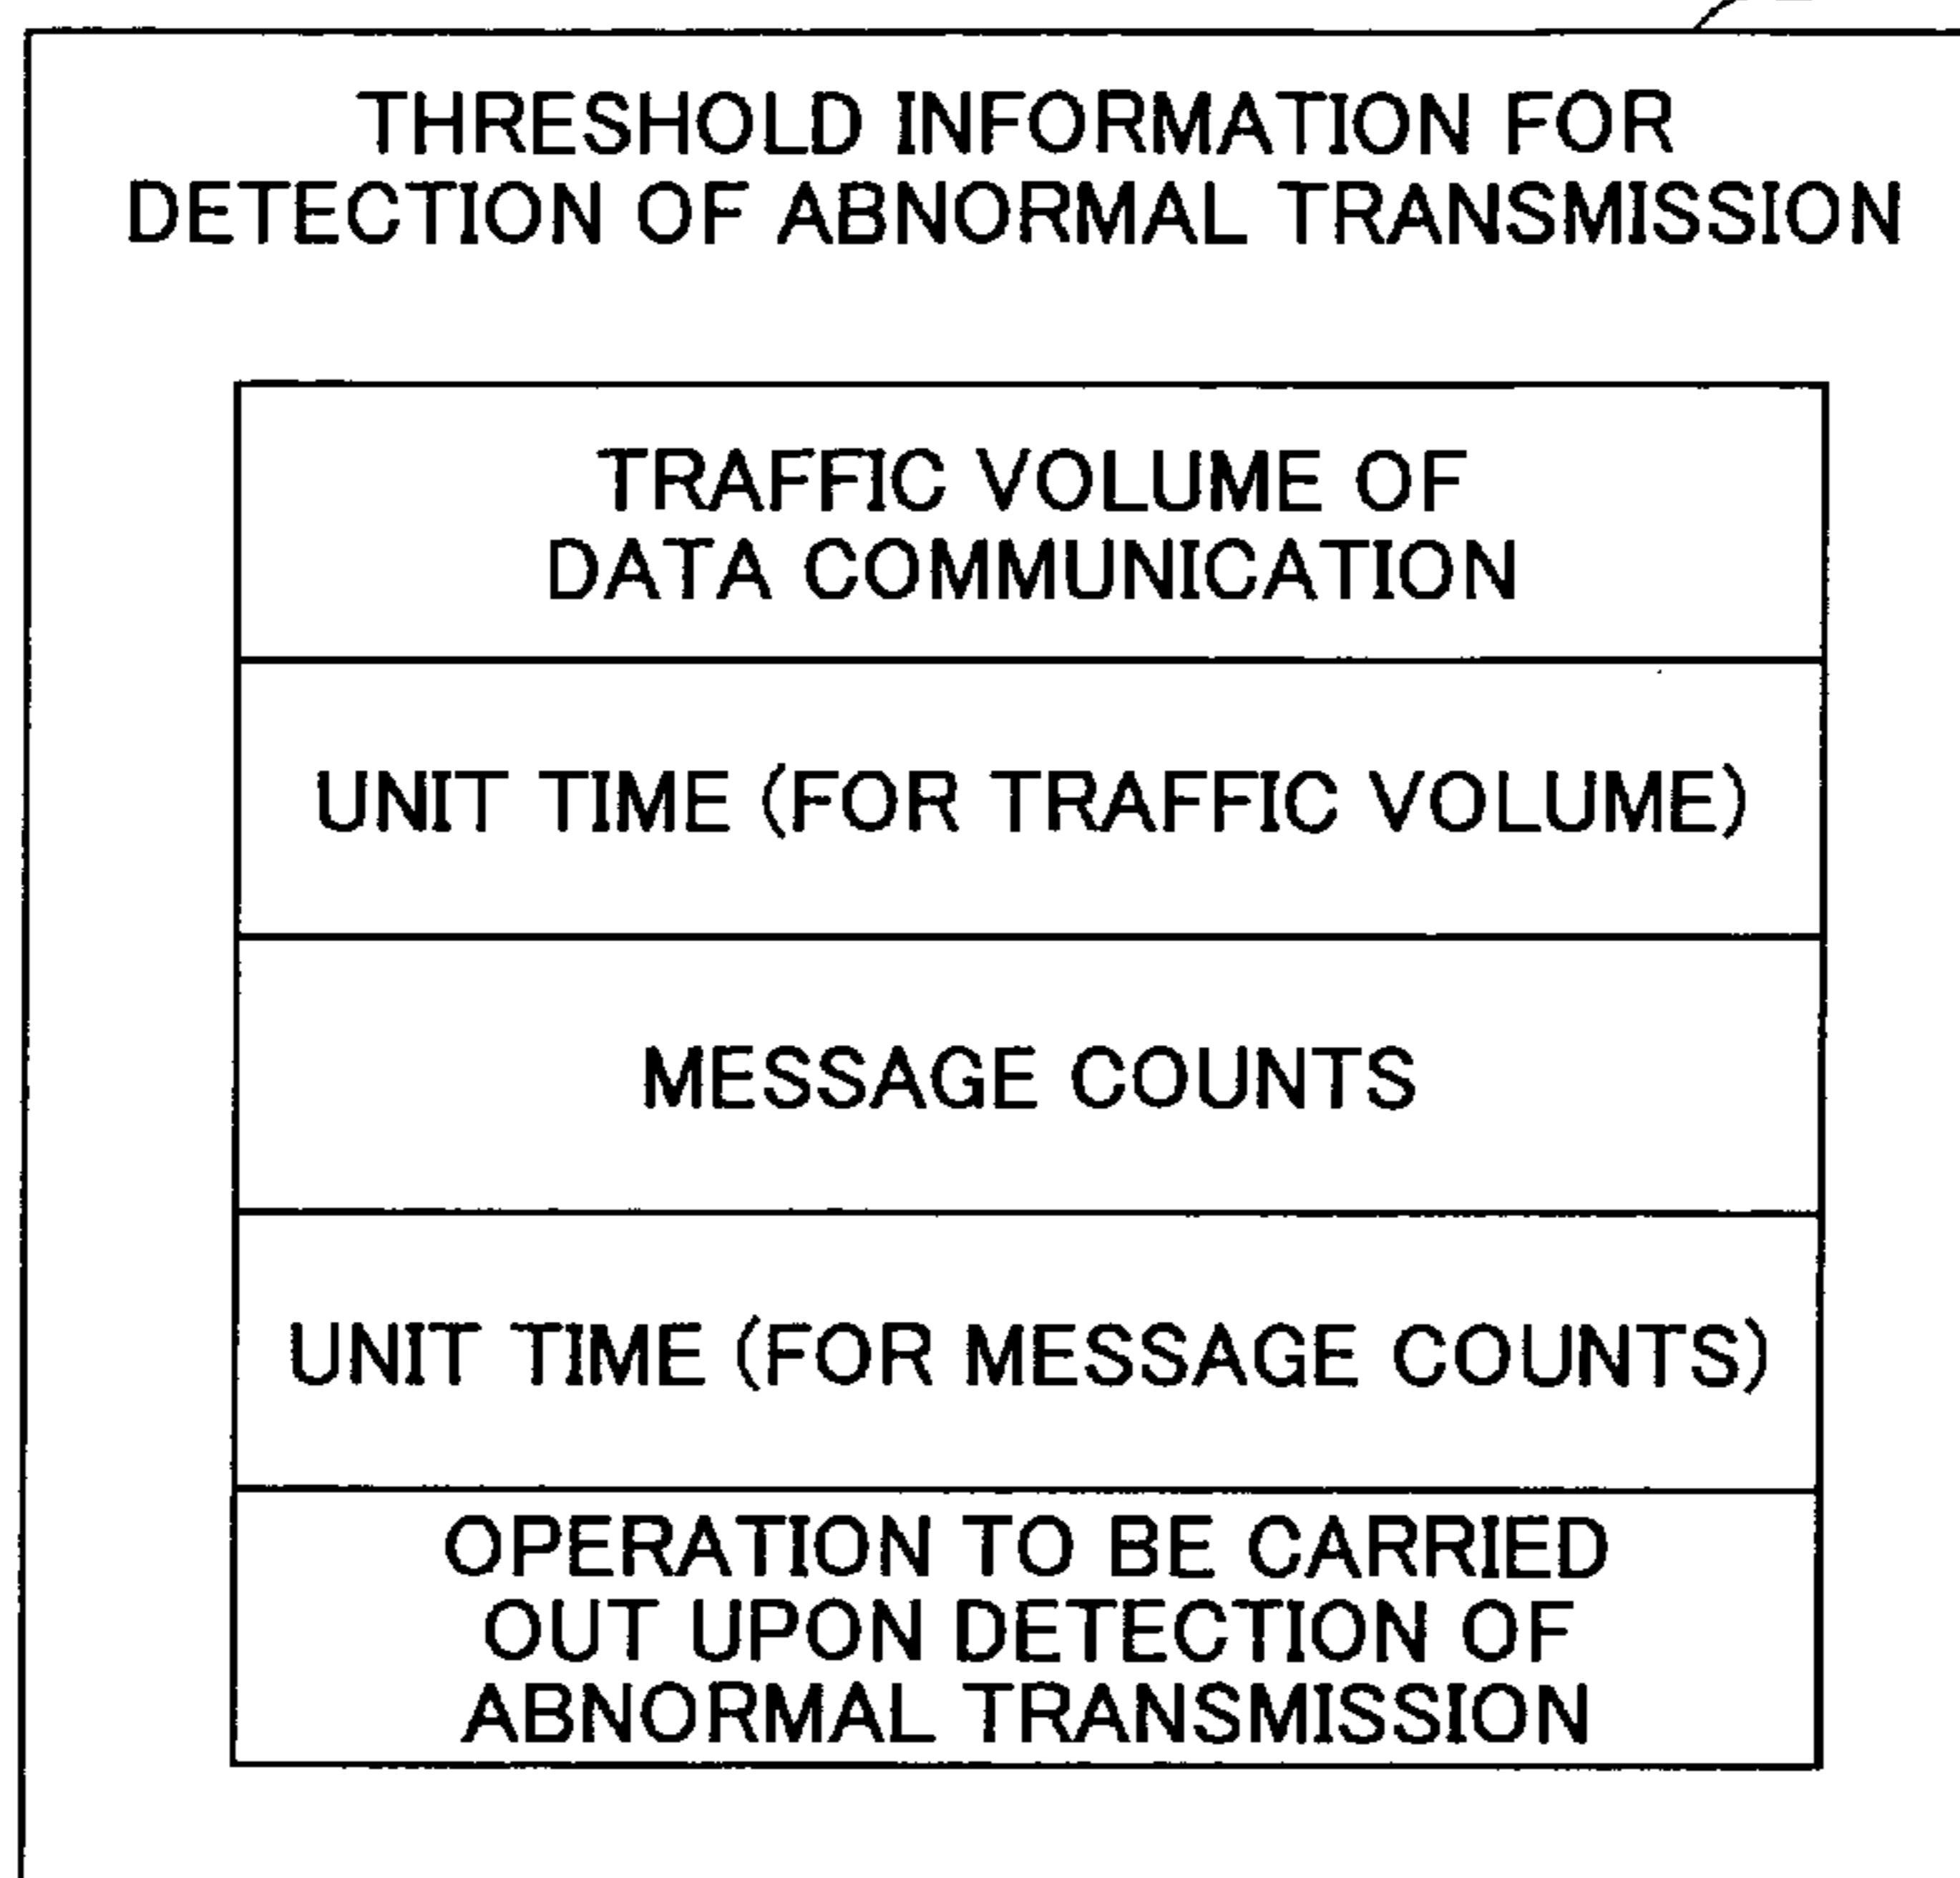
THRESHOLD INFORMATION FOR DETECTION OF ABNORMAL TRANSMISSION

| TRAFFIC VOLUME OF DATA COMMUNICATION |
|---|
| UNIT TIME (FOR TRAFFIC VOLUME) |
| MESSAGE COUNTS |
| UNIT TIME (FOR MESSAGE COUNTS) |
| OPERATION TO BE CARRIED OUT UPON DETECTION OF ABNORMAL TRANSMISSION |